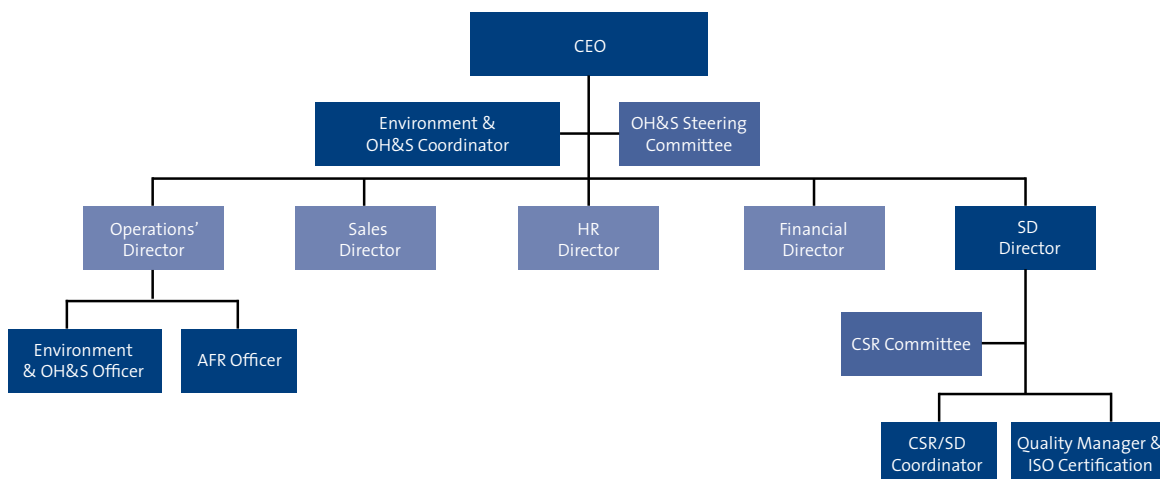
CEO

Environment & OH&S Coordinator

OH&S Steering Committee

Operations' Director

Sales Director

HR Director

Financial Director

SD Director

Environment & OH&S Officer

AFR Officer

CSR Committee

CSR/SD Coordinator

Quality Manager & ISO Certification